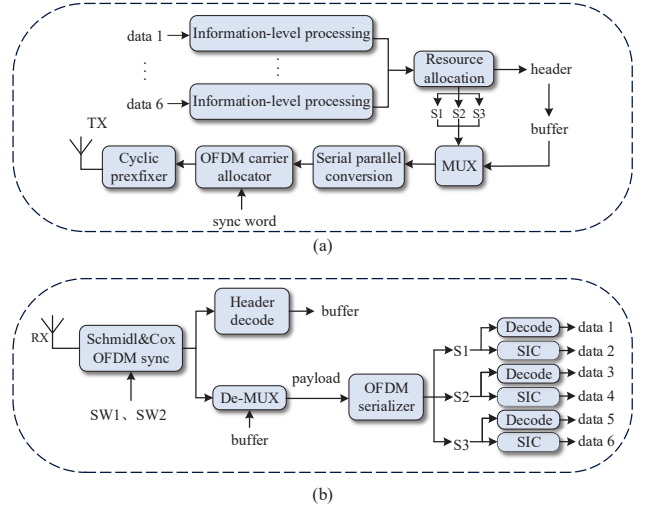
data 1
Information-level processing
⋮
⋮
data 6
Information-level processing
Resource allocation
header
S1 S2 S3
buffer
TX
Cyclic prexfixer
OFDM carrier allocator
Serial parallel conversion
MUX
sync word
(a)

RX
Schmidl&Cox OFDM sync
Header decode
buffer
SW1、SW2
De-MUX
payload
buffer
OFDM serializer
S1
Decode
data 1
SIC
data 2
S2
Decode
data 3
SIC
data 4
S3
Decode
data 5
SIC
data 6
(b)